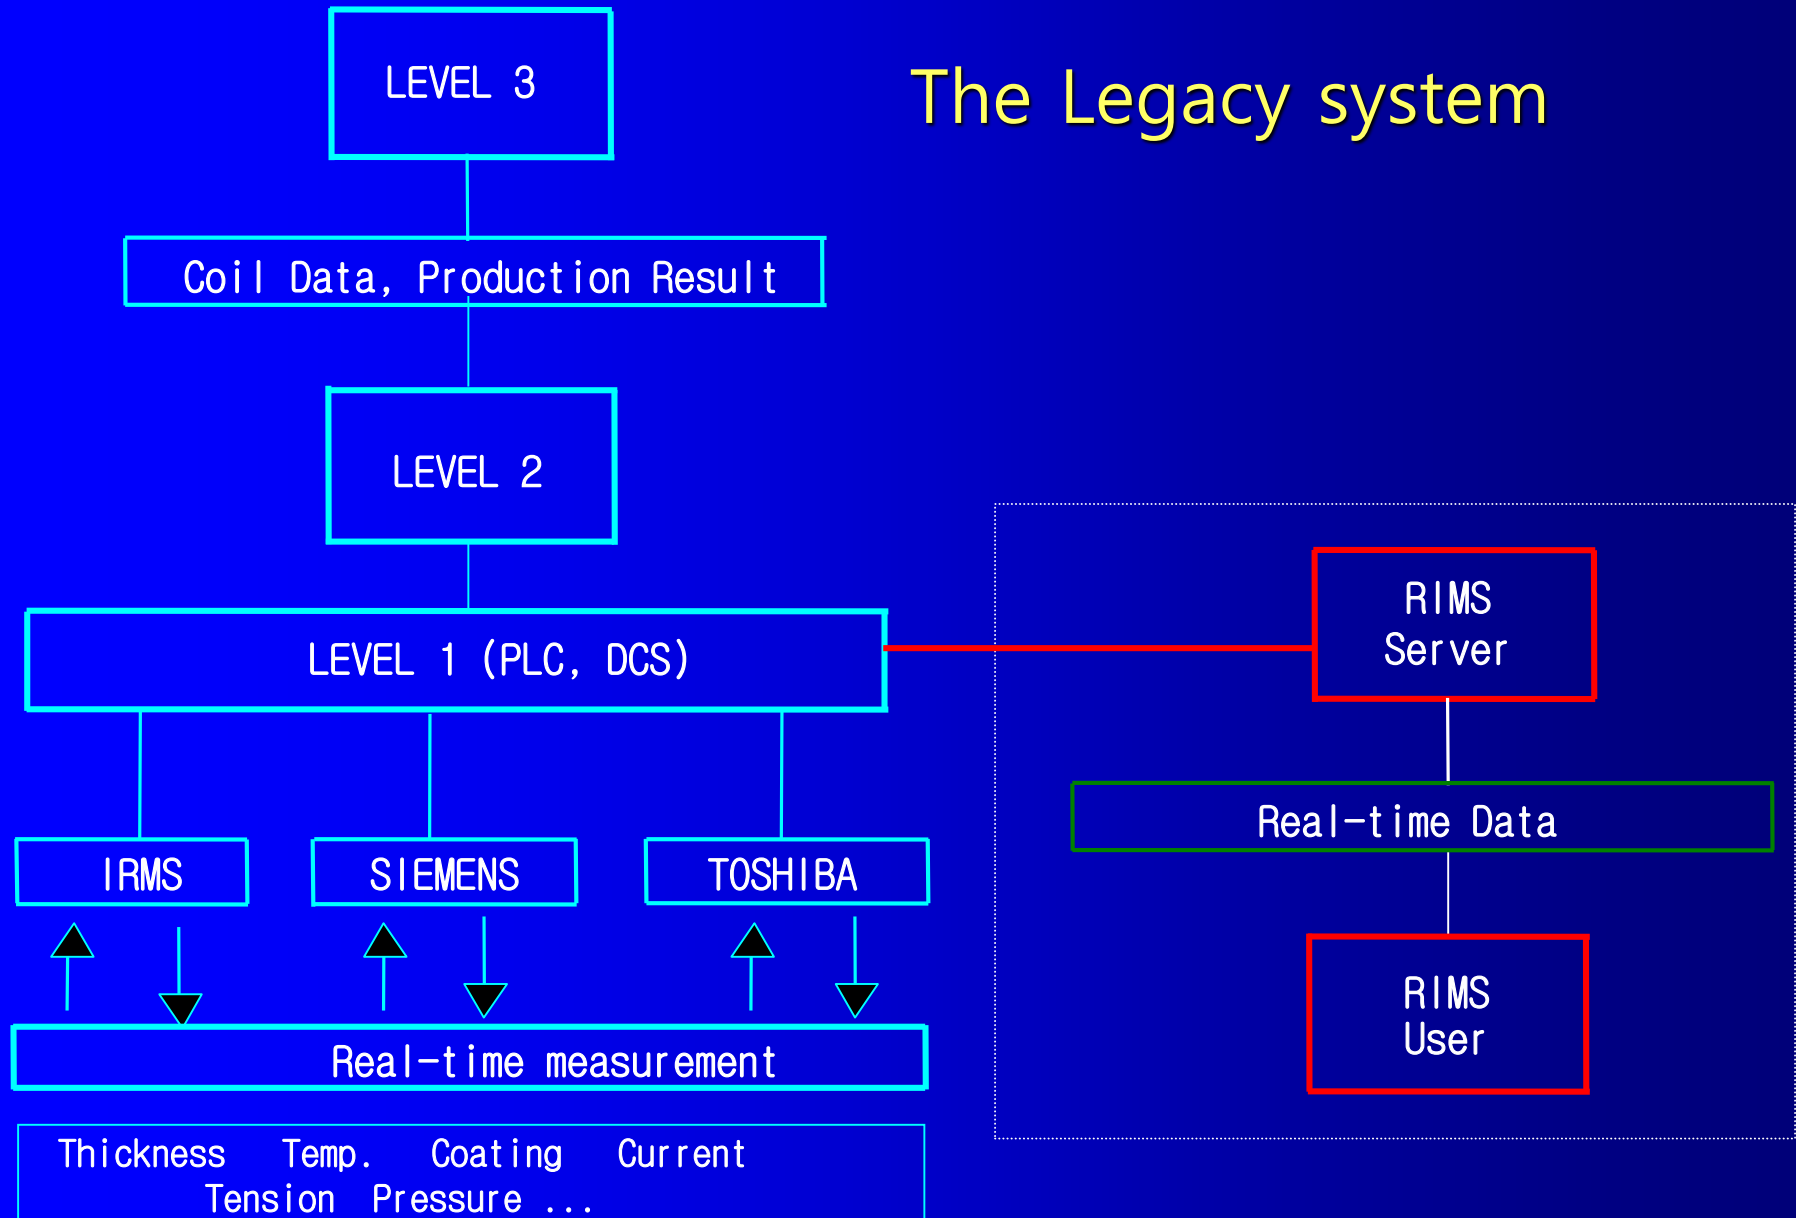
LEVEL 3

The Legacy system

Coil Data, Production Result

LEVEL 2

LEVEL 1 (PLC, DCS)

RIMS Server

Real-time Data

RIMS User

IRMS

SIEMENS

TOSHIBA

Real-time measurement

Thickness Temp. Coating Current Tension Pressure ...